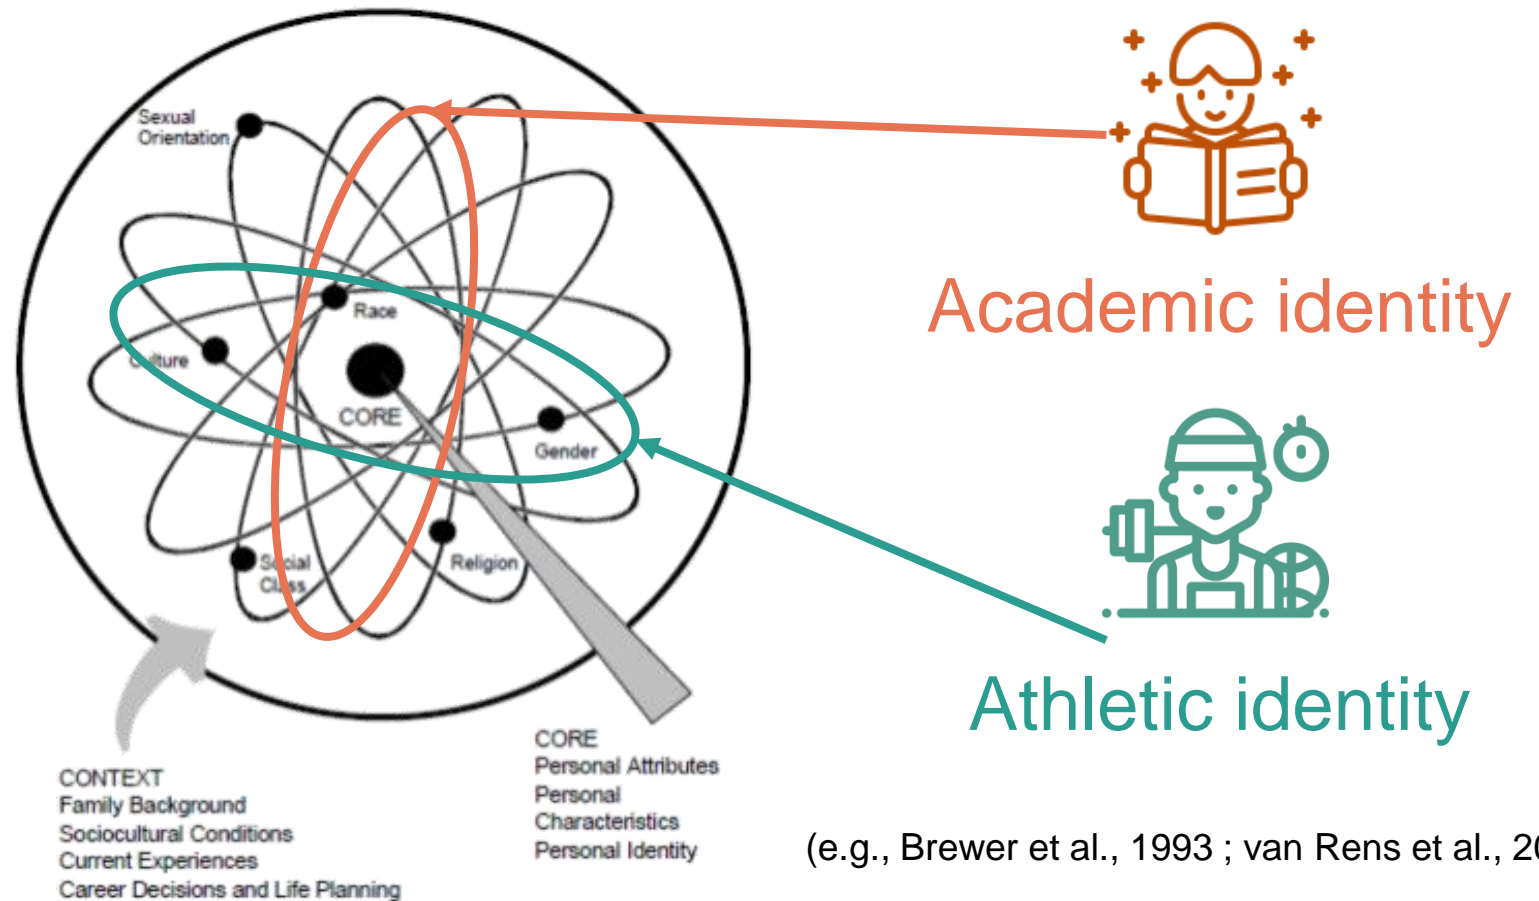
Sexual Orientation

Race

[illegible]ture

CORE

Gender

S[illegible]ial Cl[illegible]ss

Religion

Academic identity

Athletic identity

CONTEXT
Family Background
Sociocultural Conditions
Current Experiences
Career Decisions and Life Planning

CORE
Personal Attributes
Personal Characteristics
Personal Identity

(e.g., Brewer et al., 1993 ; van Rens et al., 2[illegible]